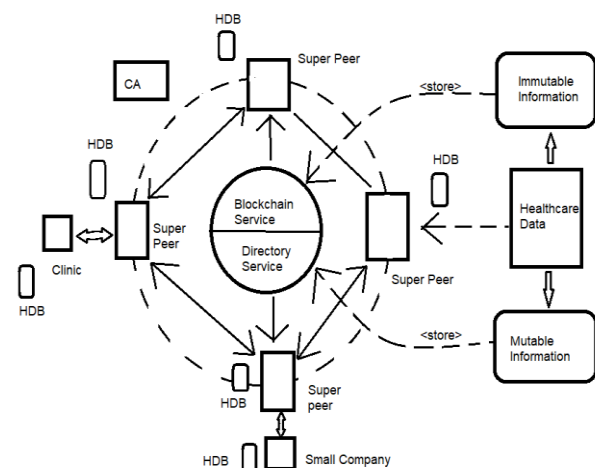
HDB

CA

Super Peer

<store>

Immutable Information

HDB

Super Peer

Blockchain Service

Directory Service

HDB

Healthcare Data

Clinic

HDB

Super Peer

<store>

Mutable Information

HDB

Super peer

HDB

Small Company